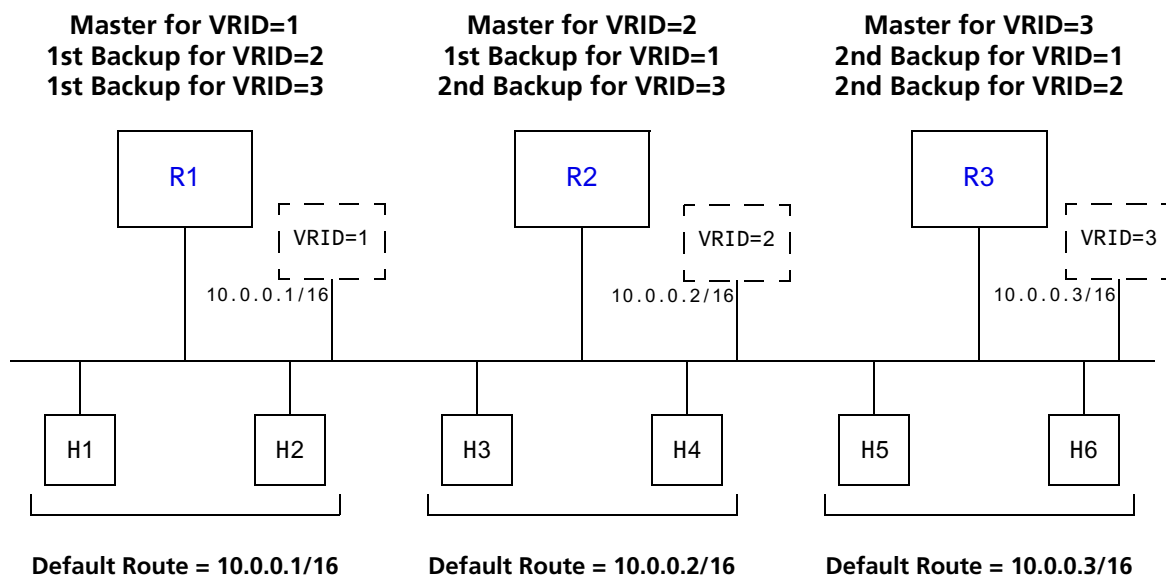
Master for VRID=1
1st Backup for VRID=2
1st Backup for VRID=3

Master for VRID=2
1st Backup for VRID=1
2nd Backup for VRID=3

Master for VRID=3
2nd Backup for VRID=1
2nd Backup for VRID=2

R1

VRID=1

10.0.0.1/16

R2

VRID=2

10.0.0.2/16

R3

VRID=3

10.0.0.3/16

H1

H2

H3

H4

H5

H6

Default Route = 10.0.0.1/16

Default Route = 10.0.0.2/16

Default Route = 10.0.0.3/16